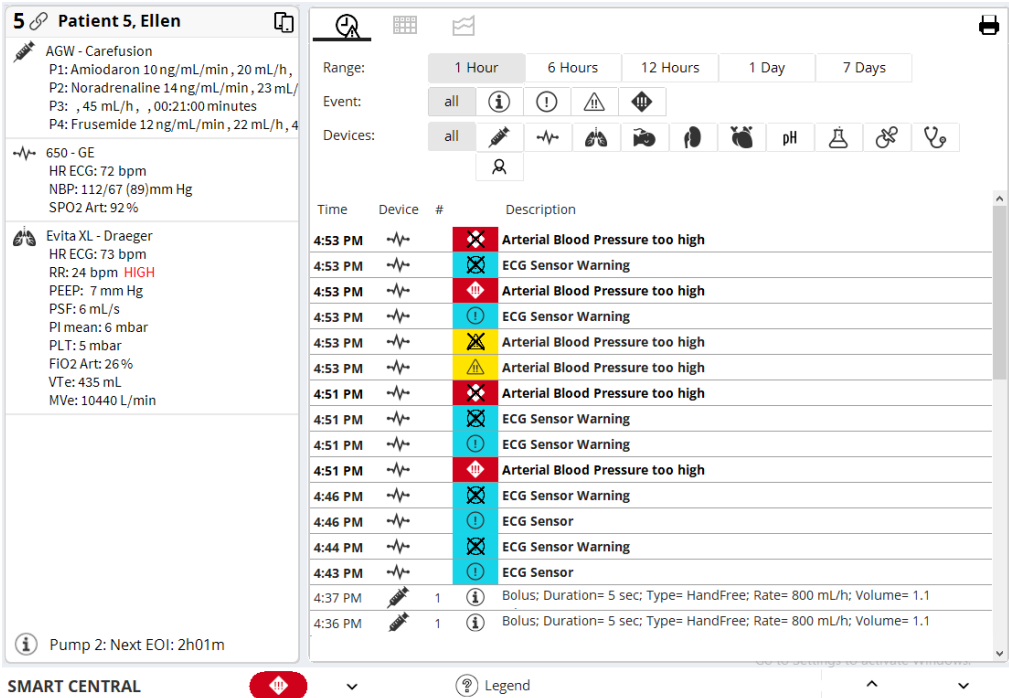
5 Patient 5, Ellen

AGW - Carefusion
P1: Amiodaron 10 ng/mL/min , 20 mL/h ,
P2: Noradrenaline 14 ng/mL/min , 23 mL/
P3: , 45 mL/h , , 00:21:00 minutes
P4: Frusemide 12 ng/mL/min , 22 mL/h , 4

650 - GE
HR ECG: 72 bpm
NBP: 112/67 (89)mm Hg
SPO2 Art: 92 %

Evita XL - Draeger
HR ECG: 73 bpm
RR: 24 bpm HIGH
PEEP: 7 mm Hg
PSF: 6 mL/s
PI mean: 6 mbar
PLT: 5 mbar
FiO2 Art: 26 %
VTe: 435 mL
MVe: 10440 L/min

Pump 2: Next EOI: 2h01m

Range: 1 Hour | 6 Hours | 12 Hours | 1 Day | 7 Days
Event: all
Devices: all pH

| Time | Device | # | Description |
|---|---|---|---|
| 4:53 PM | | | Arterial Blood Pressure too high |
| 4:53 PM | | | ECG Sensor Warning |
| 4:53 PM | | | Arterial Blood Pressure too high |
| 4:53 PM | | | ECG Sensor Warning |
| 4:53 PM | | | Arterial Blood Pressure too high |
| 4:53 PM | | | Arterial Blood Pressure too high |
| 4:51 PM | | | Arterial Blood Pressure too high |
| 4:51 PM | | | ECG Sensor Warning |
| 4:51 PM | | | ECG Sensor Warning |
| 4:51 PM | | | Arterial Blood Pressure too high |
| 4:46 PM | | | ECG Sensor Warning |
| 4:46 PM | | | ECG Sensor |
| 4:44 PM | | | ECG Sensor Warning |
| 4:43 PM | | | ECG Sensor |
| 4:37 PM | | 1 | Bolus; Duration= 5 sec; Type= HandFree; Rate= 800 mL/h; Volume= 1.1 |
| 4:36 PM | | 1 | Bolus; Duration= 5 sec; Type= HandFree; Rate= 800 mL/h; Volume= 1.1 |

Go to Settings to activate Windows.

SMART CENTRAL
Legend